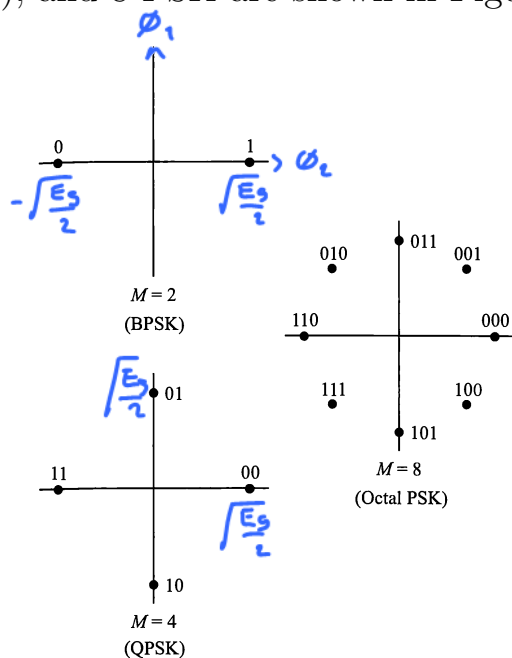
), and 8-PSK are shown in Figu

$\phi_1$

0

1

$\phi_2$

$-\sqrt{\frac{E_s}{2}}$

$\sqrt{\frac{E_s}{2}}$

$M = 2$
(BPSK)

011
010
001
110
000
111
100
101

$M = 8$
(Octal PSK)

$\sqrt{\frac{E_s}{2}}$

01

11

00

$\sqrt{\frac{E_s}{2}}$

10

$M = 4$
(QPSK)